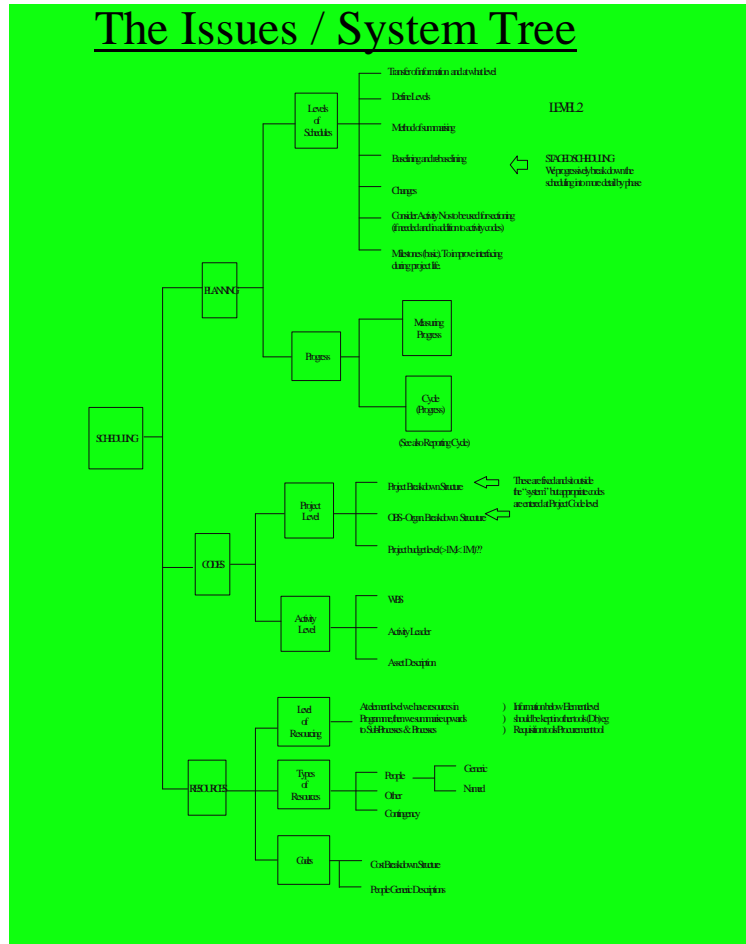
The Issues / System Tree

SCHEDULING

PLANNING

Levels of Schedules

Transfer of information and at what level

Define Levels

Method of summarising

Baselining and rebaselining

Changes

Consider Activity No to be used for sectioning (if needed and in addition to activity codes)

Milestones (basic). To improve interfacing during project life.

LEVEL 2

STAGED SCHEDULING We progressively break down the scheduling into more detail by phase

Progress

Measuring Progress

Cycle (Progress)

(See also Reporting Cycle)

CODES

Project Level

Project Breakdown Structure

OBS - Organ. Breakdown Structure

Project budget level (>1M<1M)??

These are fixed and sit outside the "system" but appropriate codes are entered at Project Code level

Activity Level

WBS

Activity Leader

Asset Description

RESOURCES

Level of Resourcing

At element level we have resources in Programme, then we summarise upwards to Sub-Processes & Processes

) Information below Element level
) should be kept in other tools (Dbjeg
) Requisition tools/Procurement tool

Types of Resources

People

Generic

Named

Other

Contingency

Costs

Cost Breakdown Structure

People Generic Descriptions